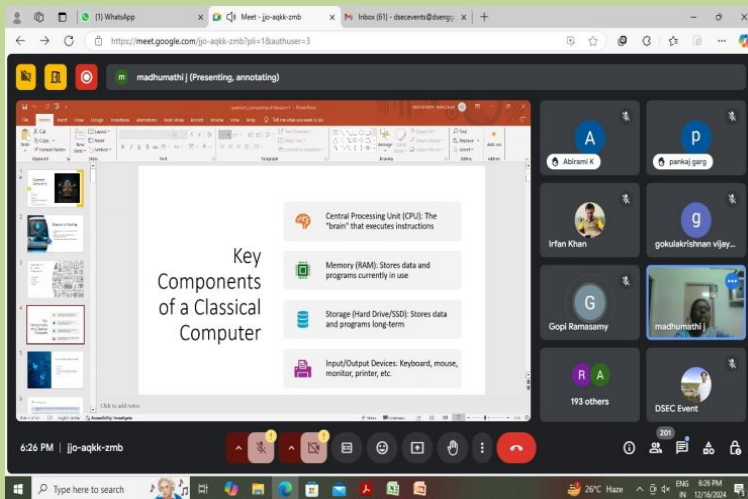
(1) WhatsApp
Meet - jjo-aqkk-zmb
Inbox (61) - dsecevents@dsengg

https://meet.google.com/jjo-aqkk-zmb?pli=1&authuser=3

madhumathi j (Presenting, annotating)

Key Components of a Classical Computer

Central Processing Unit (CPU): The "brain" that executes instructions

Memory (RAM): Stores data and programs currently in use

Storage (Hard Drive/SSD): Stores data and programs long-term

Input/Output Devices: Keyboard, mouse, monitor, printer, etc.

Click to add notes

A
Abirami K
P
pankaj garg
Irfan Khan
g
gokulakrishnan vijay...
G
Gopi Ramasamy
madhumathi j
R A
193 others
DSEC Event

6:26 PM | jjo-aqkk-zmb

201

Type here to search
26°C Haze
ENG IN
6:26 PM
12/16/2024